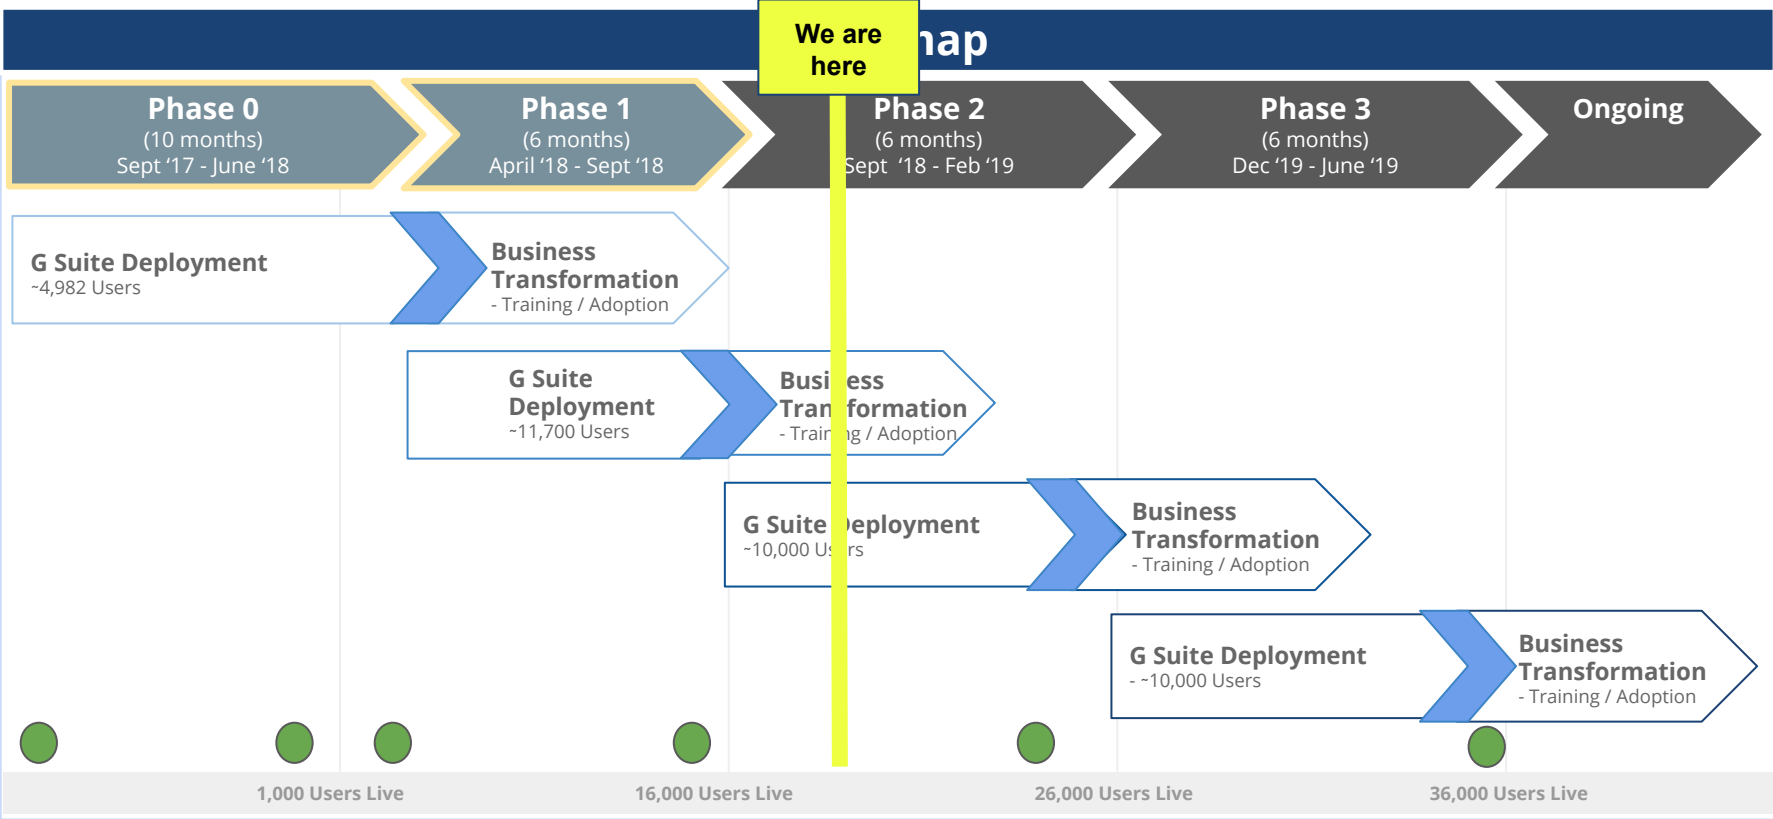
We are here

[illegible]nap

Phase 0
(10 months)
Sept '17 - June '18

Phase 1
(6 months)
April '18 - Sept '18

Phase 2
(6 months)
Sept '18 - Feb '19

Phase 3
(6 months)
Dec '19 - June '19

Ongoing

G Suite Deployment
~4,982 Users

Business Transformation
- Training / Adoption

G Suite Deployment
~11,700 Users

Busi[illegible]ess Tran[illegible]formation
- Trai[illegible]ng / Adoption

G Suite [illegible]eployment
~10,000 Us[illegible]rs

Business Transformation
- Training / Adoption

G Suite Deployment
- ~10,000 Users

Business Transformation
- Training / Adoption

1,000 Users Live

16,000 Users Live

26,000 Users Live

36,000 Users Live